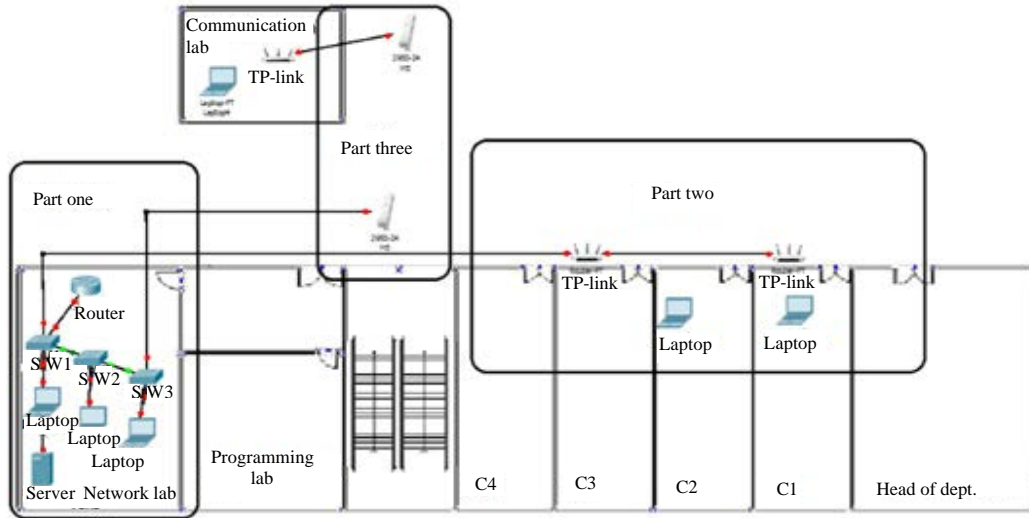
Communication lab

TP-link

Part three

Part one

Part two

TP-link

TP-link

Router

S.W1

S.W2

S.W3

Laptop

Laptop

Laptop

Laptop

Laptop

Server

Network lab

Programming lab

C4

C3

C2

C1

Head of dept.